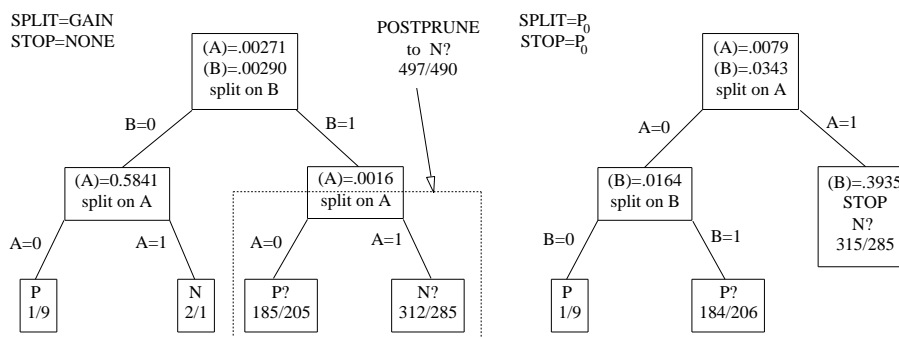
SPLIT=GAIN
STOP=NONE

(A)=.00271
(B)=.00290
split on B

POSTPRUNE
to N?
497/490

B=0

B=1

(A)=0.5841
split on A

(A)=.0016
split on A

A=0

A=1

A=0

A=1

P
1/9

N
2/1

P?
185/205

N?
312/285

SPLIT=$P_0$
STOP=$P_0$

(A)=.0079
(B)=.0343
split on A

A=0

A=1

(B)=.0164
split on B

(B)=.3935
STOP
N?
315/285

B=0

B=1

P
1/9

P?
184/206